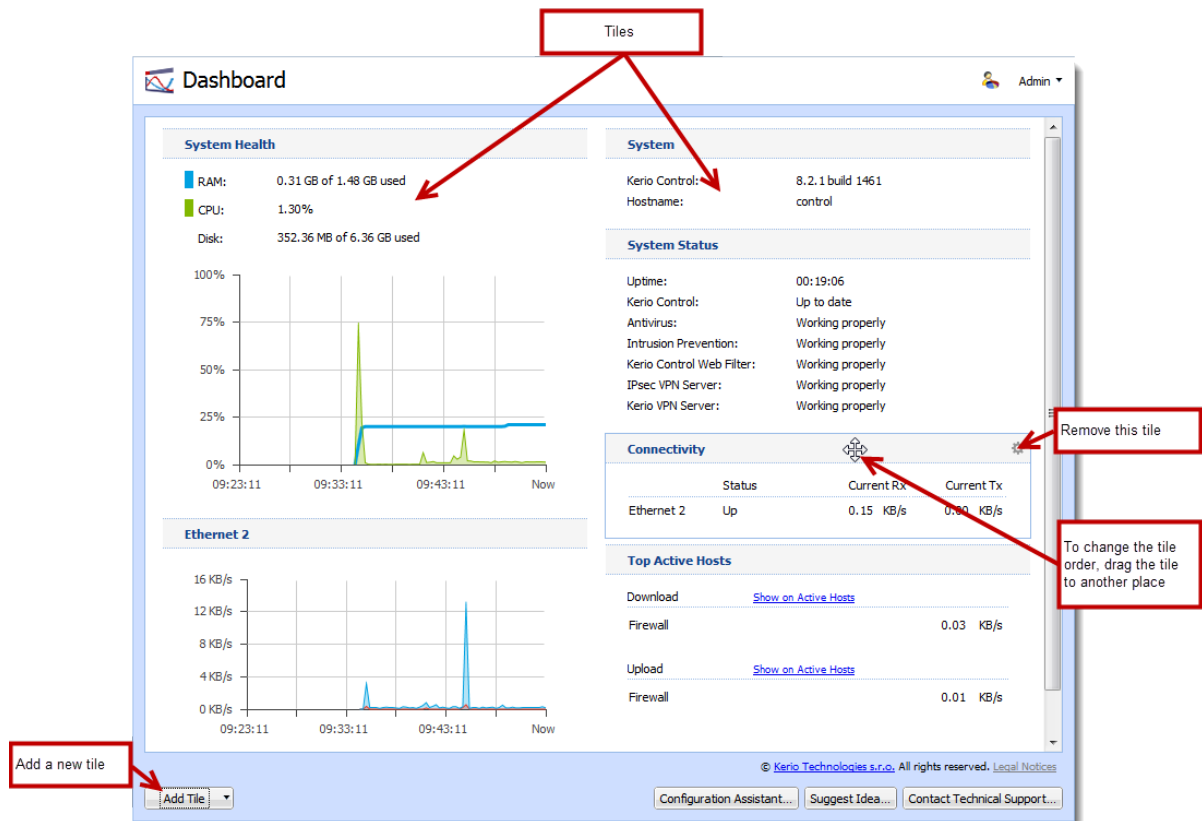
Tiles

Dashboard

Admin

System Health

RAM: 0.31 GB of 1.48 GB used

CPU: 1.30%

Disk: 352.36 MB of 6.36 GB used

100%
75%
50%
25%
0%
09:23:11 09:33:11 09:43:11 Now

Ethernet 2

16 KB/s
12 KB/s
8 KB/s
4 KB/s
0 KB/s
09:23:11 09:33:11 09:43:11 Now

System

Kerio Control: 8.2.1 build 1461
Hostname: control

System Status

Uptime: 00:19:06
Kerio Control: Up to date
Antivirus: Working properly
Intrusion Prevention: Working properly
Kerio Control Web Filter: Working properly
IPsec VPN Server: Working properly
Kerio VPN Server: Working properly

Remove this tile

Connectivity

| | Status | Current Rx | Current Tx |
|---|---|---|---|
| Ethernet 2 | Up | 0.15 KB/s | 0.00 KB/s |

To change the tile order, drag the tile to another place

Top Active Hosts

Download Show on Active Hosts
Firewall 0.03 KB/s

Upload Show on Active Hosts
Firewall 0.01 KB/s

Add a new tile

© Kerio Technologies s.r.o. All rights reserved. Legal Notices

Add Tile

Configuration Assistant... Suggest Idea... Contact Technical Support...